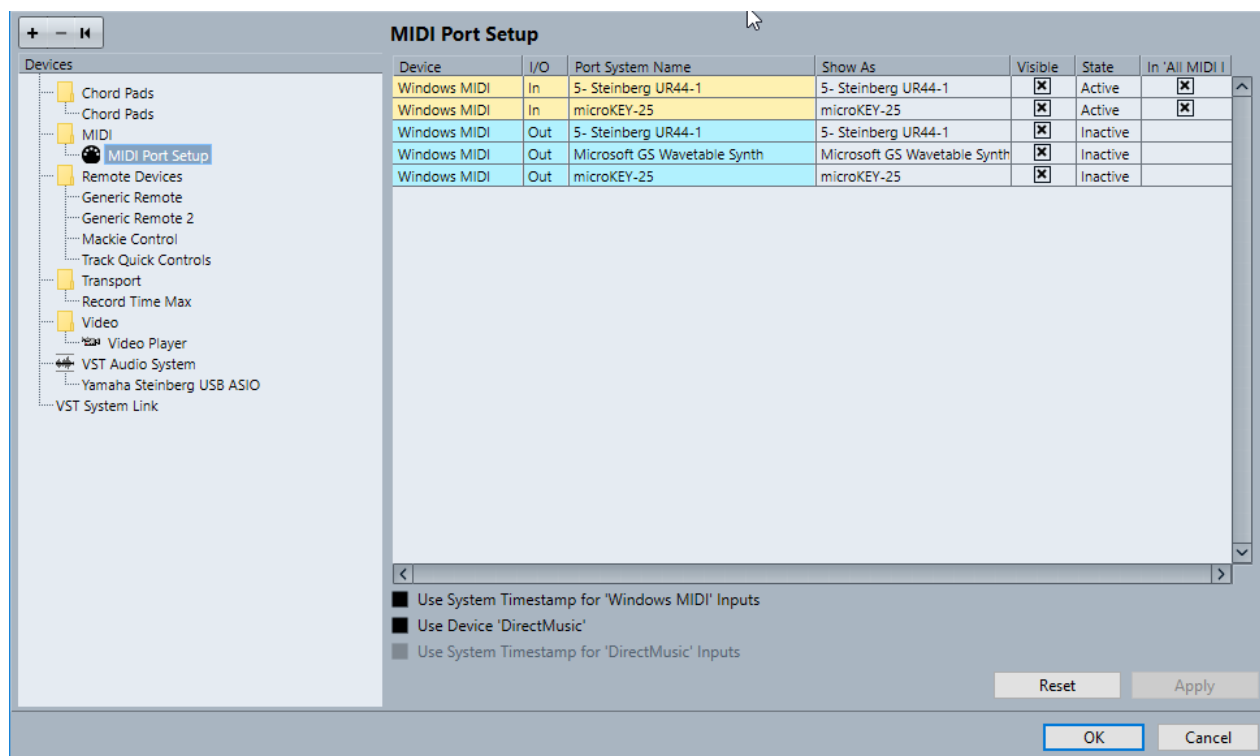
+ − ⏮

Devices

Chord Pads
Chord Pads
MIDI
MIDI Port Setup
Remote Devices
Generic Remote
Generic Remote 2
Mackie Control
Track Quick Controls
Transport
Record Time Max
Video
Video Player
VST Audio System
Yamaha Steinberg USB ASIO
VST System Link

MIDI Port Setup

| Device | I/O | Port System Name | Show As | Visible | State | In 'All MIDI I |
|---|---|---|---|---|---|---|
| Windows MIDI | In | 5- Steinberg UR44-1 | 5- Steinberg UR44-1 | ☒ | Active | ☒ |
| Windows MIDI | In | microKEY-25 | microKEY-25 | ☒ | Active | ☒ |
| Windows MIDI | Out | 5- Steinberg UR44-1 | 5- Steinberg UR44-1 | ☒ | Inactive | |
| Windows MIDI | Out | Microsoft GS Wavetable Synth | Microsoft GS Wavetable Synth | ☒ | Inactive | |
| Windows MIDI | Out | microKEY-25 | microKEY-25 | ☒ | Inactive | |

Use System Timestamp for 'Windows MIDI' Inputs
Use Device 'DirectMusic'
Use System Timestamp for 'DirectMusic' Inputs

Reset
Apply

OK
Cancel